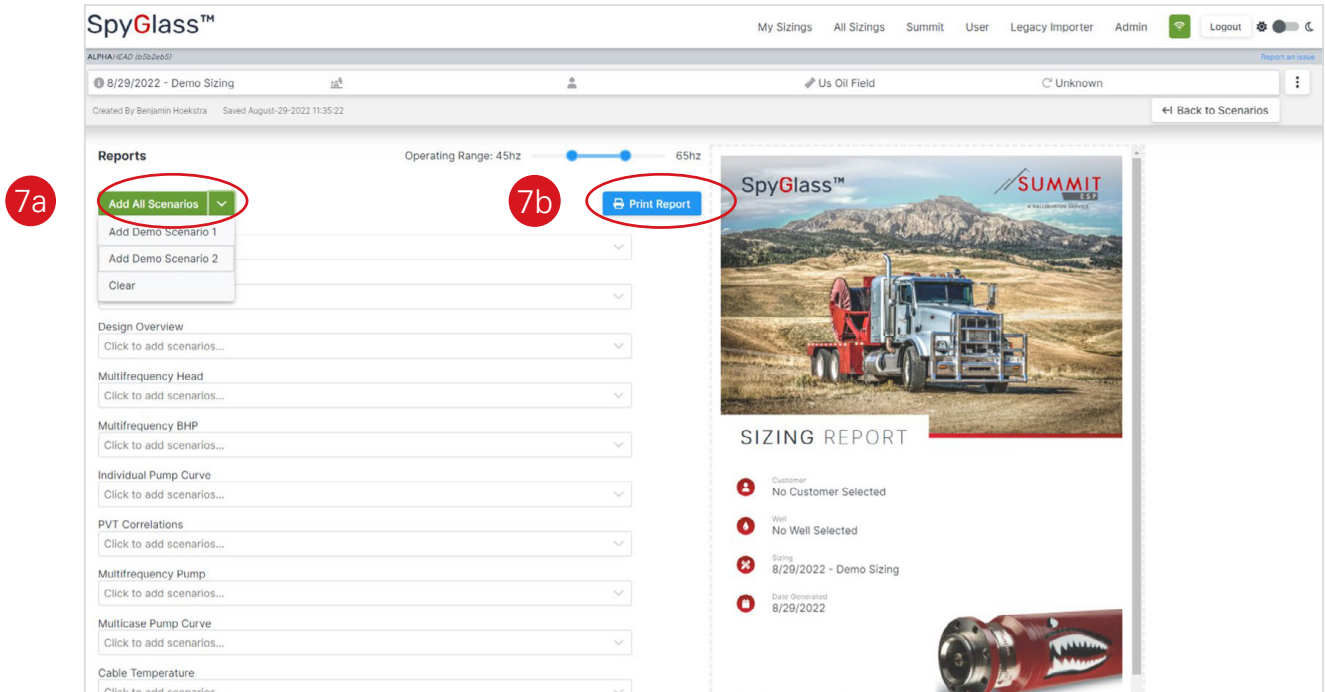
SpyGlass™

My Sizings All Sizings Summit User Legacy Importer Admin Logout

ALPHA/HEAD (b5b2eb5)

Report an issue

8/29/2022 - Demo Sizing

Us Oil Field

Unknown

Created By Benjamin Hoekstra Saved August-29-2022 11:35:22

Back to Scenarios

Reports

Operating Range: 45hz 65hz

7a

Add All Scenarios

Add Demo Scenario 1

Add Demo Scenario 2

Clear

7b

Print Report

Design Overview

Click to add scenarios...

Multifrequency Head

Click to add scenarios...

Multifrequency BHP

Click to add scenarios...

Individual Pump Curve

Click to add scenarios...

PVT Correlations

Click to add scenarios...

Multifrequency Pump

Click to add scenarios...

Multicase Pump Curve

Click to add scenarios...

Cable Temperature

Click to add scenarios...

SpyGlass™

SUMMIT ESP

A HALLIBURTON SERVICE

SIZING REPORT

Customer
No Customer Selected

Well
No Well Selected

Sizing
8/29/2022 - Demo Sizing

Date Generated
8/29/2022